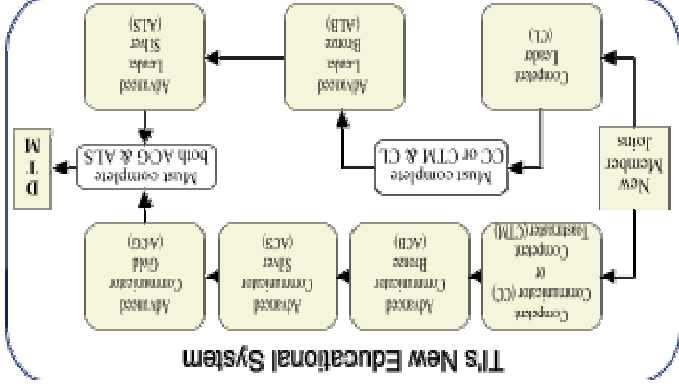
TI's New Educational System

New Member Joins

Competent Communicator (CC) or Competent Toastmaster (CTM)

Advanced Communicator Bronze (ACB)

Advanced Communicator Silver (ACS)

Advanced Communicator Gold (ACG)

Must complete both ACG & ALS

D T M

Competent Leader (CL)

Must complete CC or CTM & CL

Advanced Leader Bronze (ALB)

Advanced Leader Silver (ALS)